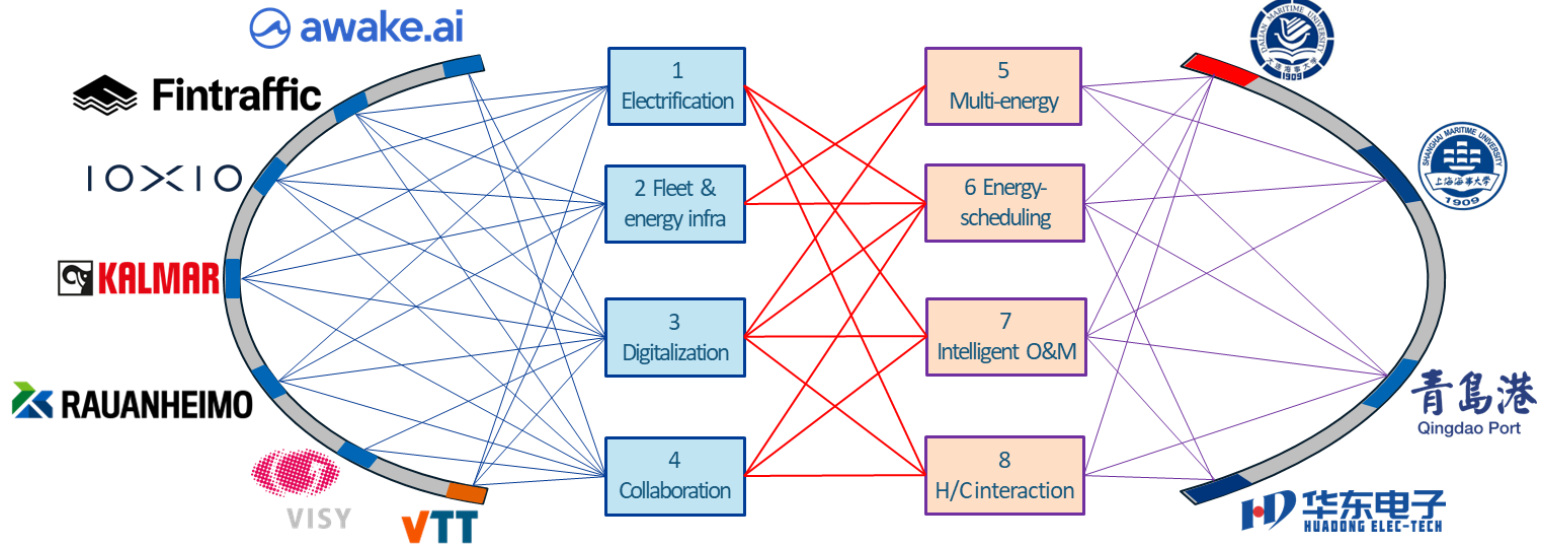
awake.ai

Fintraffic

IOXIO

KALMAR

RAUANHEIMO

VISY

VTT

1
Electrification

2 Fleet &
energy infra

3
Digitalization

4
Collaboration

5
Multi-energy

6 Energy-
scheduling

7
Intelligent O&M

8
H/Cinteraction

DALIAN MARITIME UNIVERSITY
1909

SHANGHAI MARITIME UNIVERSITY
上海海事大学
1909

青島港
Qingdao Port

华东电子
HUADONG ELEC-TECH